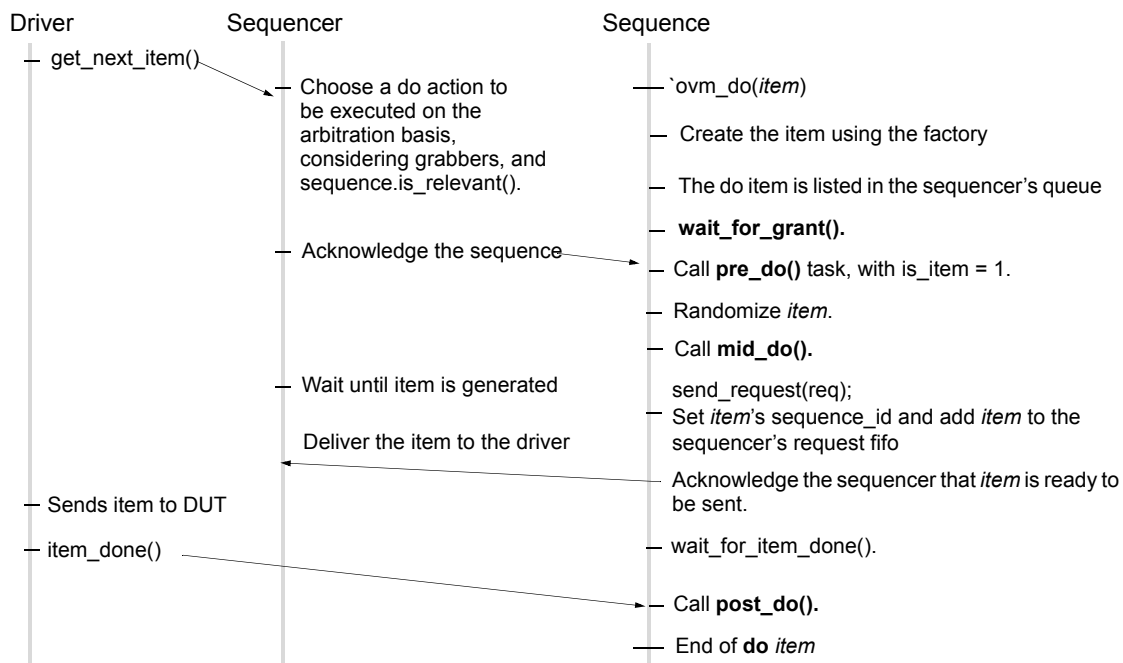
Driver

Sequencer

Sequence

get_next_item()

Choose a do action to be executed on the arbitration basis, considering grabbers, and sequence.is_relevant().

`ovm_do(item)

Create the item using the factory

The do item is listed in the sequencer's queue

wait_for_grant().

Acknowledge the sequence

Call pre_do() task, with is_item = 1.

Randomize item.

Call mid_do().

Wait until item is generated

send_request(req);
Set item's sequence_id and add item to the sequencer's request fifo

Deliver the item to the driver

Acknowledge the sequencer that item is ready to be sent.

Sends item to DUT

item_done()

wait_for_item_done().

Call post_do().

End of do item